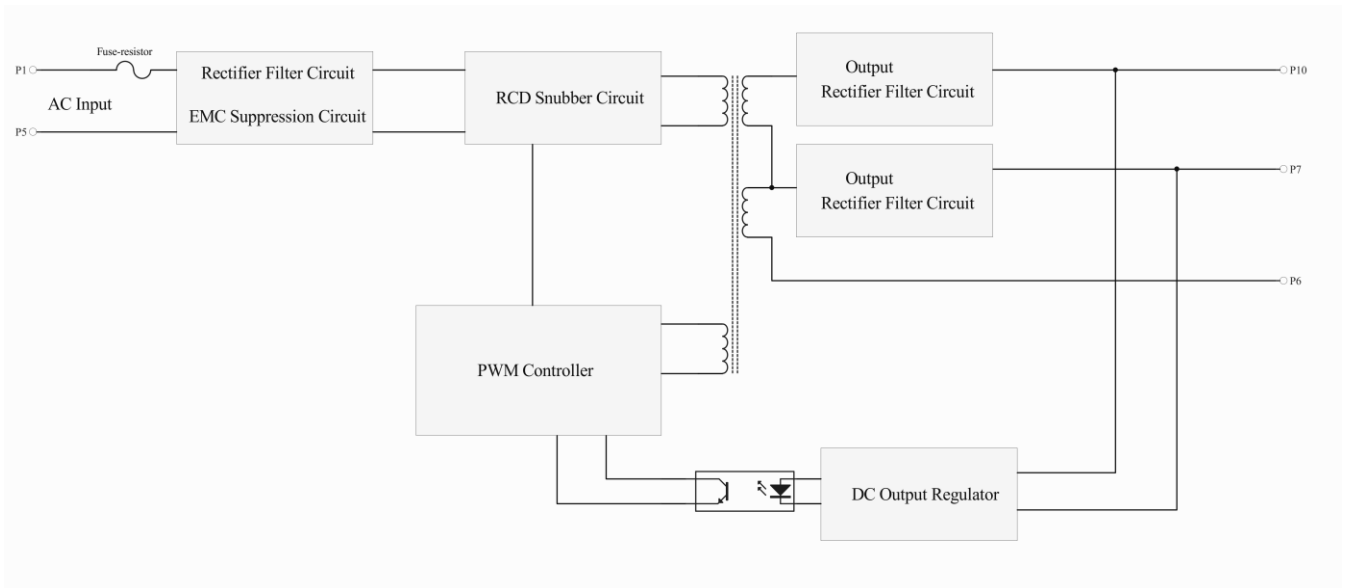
Fuse-resistor

P1

AC Input

P5

Rectifier Filter Circuit

EMC Suppression Circuit

RCD Snubber Circuit

Output
Rectifier Filter Circuit

Output
Rectifier Filter Circuit

P10

P7

P6

PWM Controller

DC Output Regulator